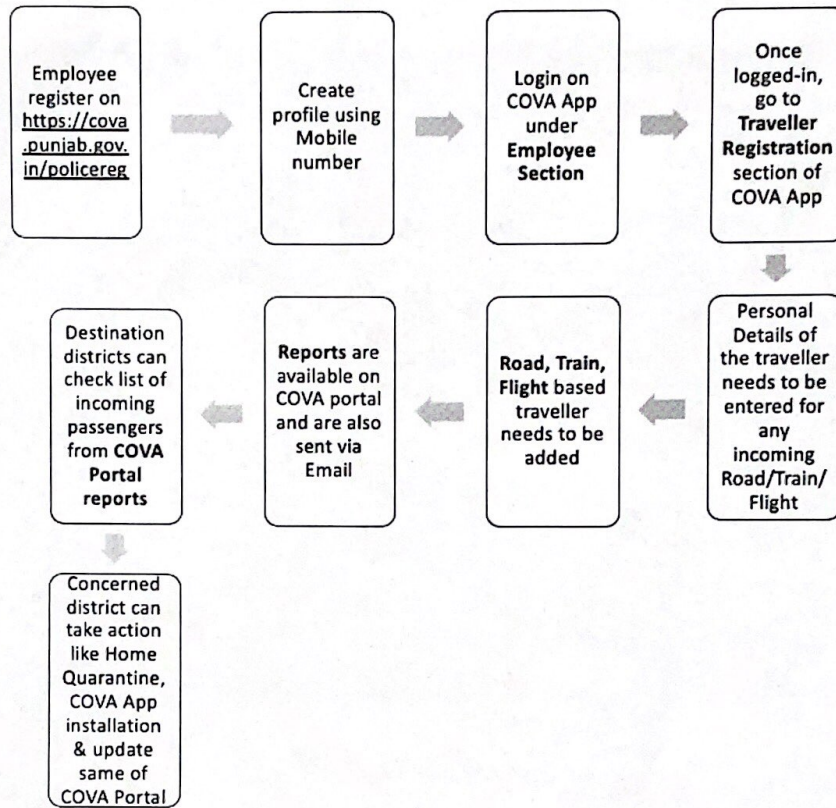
Employee register on https://cova.punjab.gov.in/policereg

Create profile using Mobile number

Login on COVA App under **Employee Section**

Once logged-in, go to **Traveller Registration** section of COVA App

Personal Details of the traveller needs to be entered for any incoming Road/Train/Flight

**Road, Train, Flight** based traveller needs to be added

**Reports** are available on COVA portal and are also sent via Email

Destination districts can check list of incoming passengers from **COVA Portal reports**

Concerned district can take action like Home Quarantine, COVA App installation & update same of COVA Portal